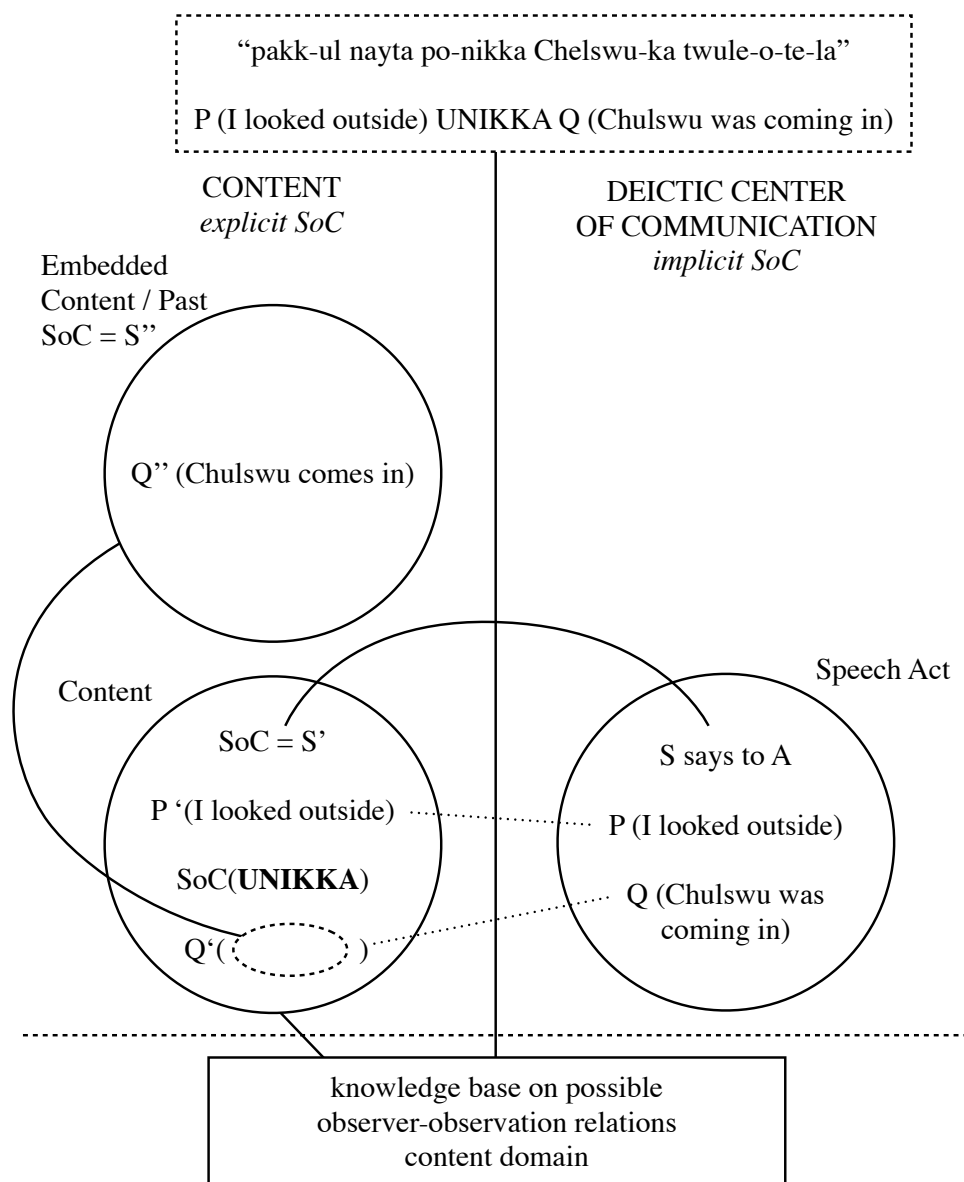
"pakk-ul nayta po-nikka Chelswu-ka twule-o-te-la"

P (I looked outside) UNIKKA Q (Chulswu was coming in)

CONTENT
*explicit SoC*

DEICTIC CENTER OF COMMUNICATION
*implicit SoC*

Embedded Content / Past
SoC = S''

Q'' (Chulswu comes in)

Content

Speech Act

SoC = S'

P '(I looked outside)

SoC(**UNIKKA**)

Q'( )

S says to A

P (I looked outside)

Q (Chulswu was coming in)

knowledge base on possible observer-observation relations
content domain